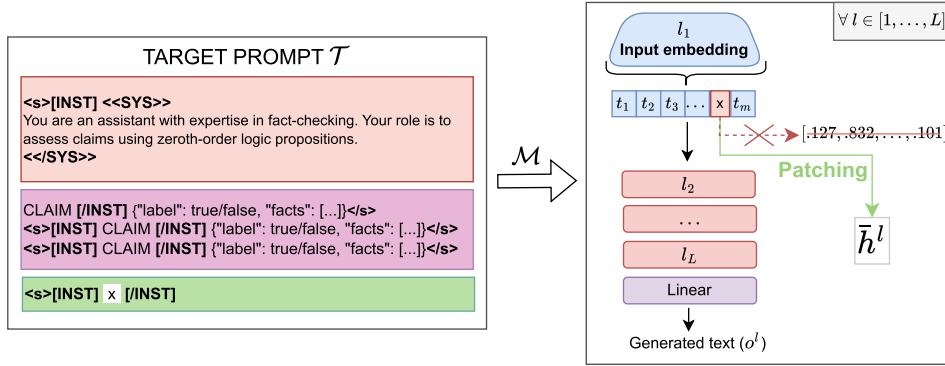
TARGET PROMPT $\mathcal{T}$

<s>[INST] <<SYS>>
You are an assistant with expertise in fact-checking. Your role is to assess claims using zeroth-order logic propositions.
<</SYS>>

CLAIM [/INST] {"label": true/false, "facts": [...]}</s>
<s>[INST] CLAIM [/INST] {"label": true/false, "facts": [...]}</s>
<s>[INST] CLAIM [/INST] {"label": true/false, "facts": [...]}</s>

<s>[INST] x [/INST]

$\mathcal{M}$

$\forall\, l \in [1, \ldots, L]$

$l_1$
Input embedding

$t_1$ $t_2$ $t_3$ $\ldots$ x $t_m$

$[.127, .832, \ldots, .101]$

Patching

$\bar{h}^l$

$l_2$

$\ldots$

$l_L$

Linear

Generated text ($o^l$)